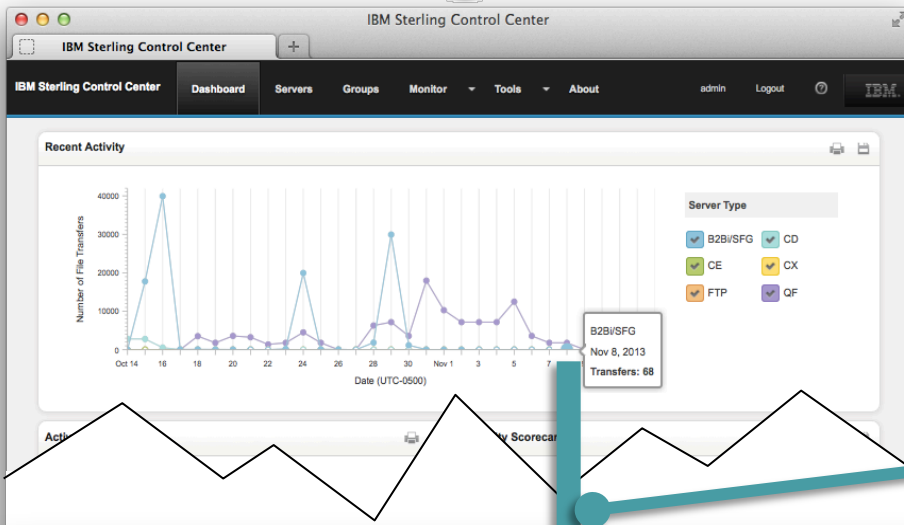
IBM Sterling Control Center

IBM Sterling Control Center

IBM Sterling Control Center | Dashboard | Servers | Groups | Monitor | Tools | About | admin | Logout | IBM.

Recent Activity

Number of File Transfers

40000
30000
20000
10000
0

Oct 14 16 18 20 22 24 26 28 30 Nov 1 3 5 7

Date (UTC-0500)

B2Bi/SFG
Nov 8, 2013
Transfers: 68

Server Type

B2Bi/SFG
CD
CE
CX
FTP
QF

Acti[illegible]

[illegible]ty Scorecar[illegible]